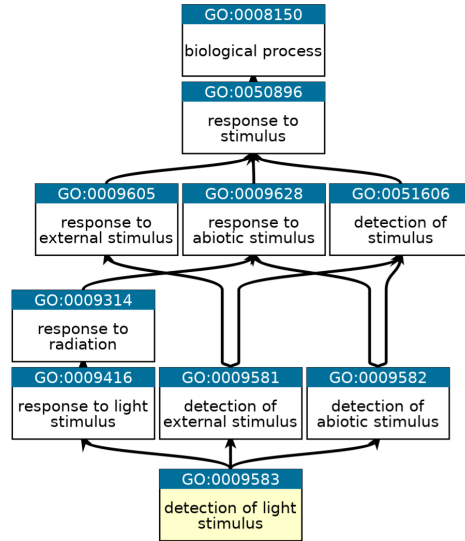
GO:0008150
biological process

GO:0050896
response to stimulus

GO:0009605
response to external stimulus

GO:0009628
response to abiotic stimulus

GO:0051606
detection of stimulus

GO:0009314
response to radiation

GO:0009416
response to light stimulus

GO:0009581
detection of external stimulus

GO:0009582
detection of abiotic stimulus

GO:0009583
detection of light stimulus